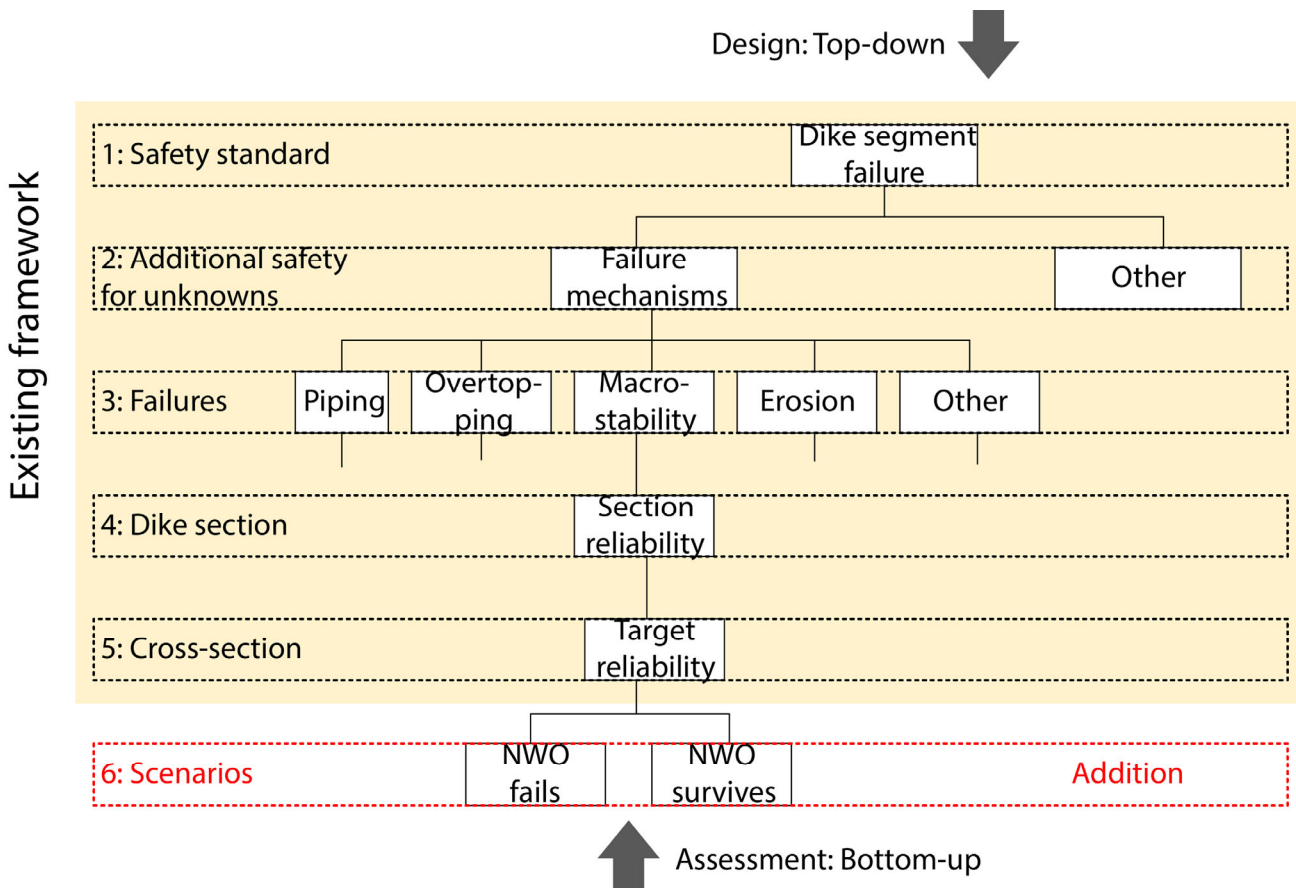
Design: Top-down

Existing framework

1: Safety standard

Dike segment failure

2: Additional safety for unknowns

Failure mechanisms

Other

3: Failures

Piping

Overtopping

Macrostability

Erosion

Other

4: Dike section

Section reliability

5: Cross-section

Target reliability

6: Scenarios

NWO fails

NWO survives

Addition

Assessment: Bottom-up